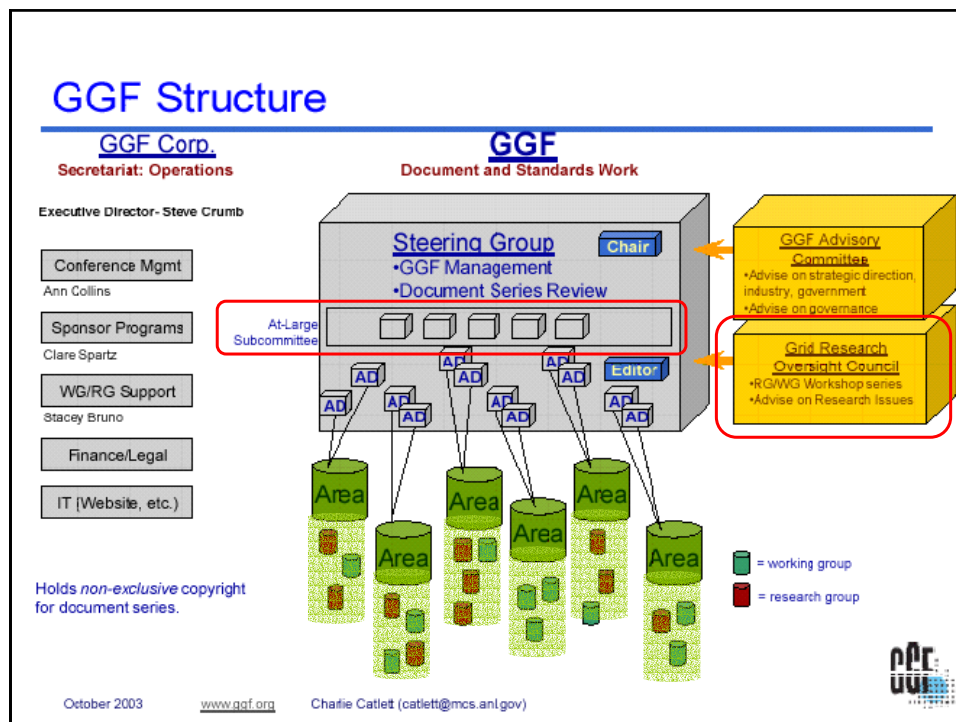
GGF Structure

GGF Corp.
Secretariat: Operations

Executive Director- Steve Crumb

Conference Mgmt
Ann Collins

Sponsor Programs
Clare Spartz

WG/RG Support
Stacey Bruno

Finance/Legal

IT (Website, etc.)

Holds *non-exclusive* copyright for document series.

GGF
Document and Standards Work

Steering Group
•GGF Management
•Document Series Review

Chair

At-Large Subcommittee

Editor

AD AD AD AD AD AD AD AD AD AD AD AD

Area Area Area Area Area Area Area

GGF Advisory Committee
•Advise on strategic direction, industry, government
•Advise on governance

Grid Research Oversight Council
•RG/WG Workshop series
•Advise on Research Issues

= working group
= research group

October 2003 www.ggf.org Charlie Catlett (catlett@mcs.anl.gov)

GGF